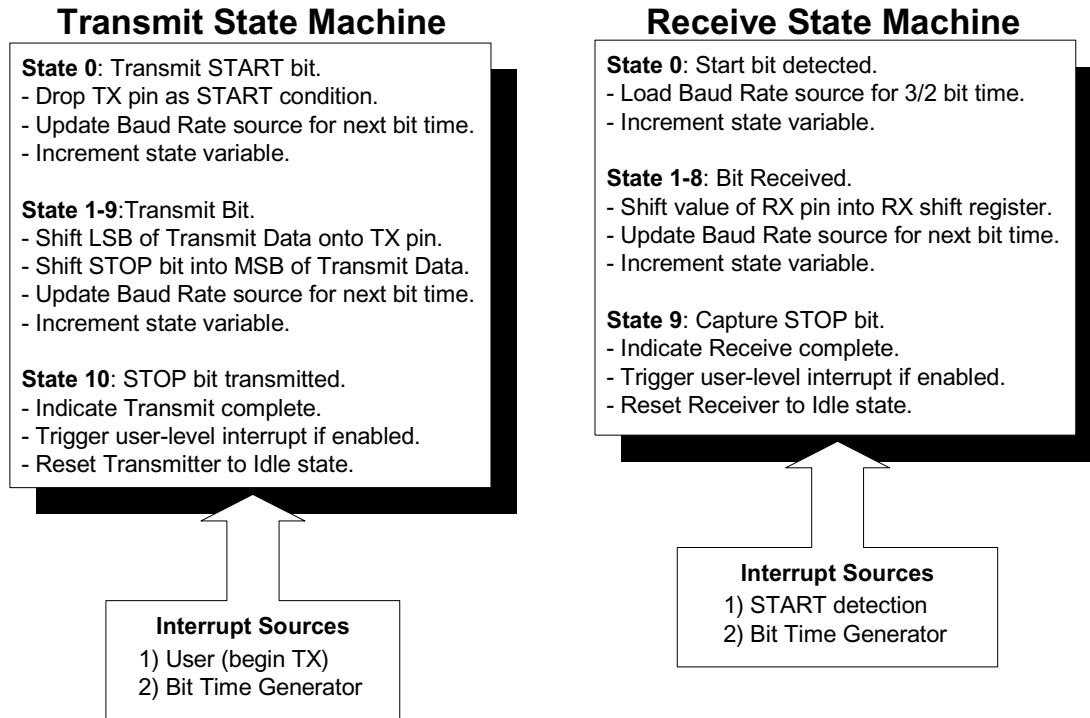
Transmit State Machine

State 0: Transmit START bit.
- Drop TX pin as START condition.
- Update Baud Rate source for next bit time.
- Increment state variable.

State 1-9:Transmit Bit.
- Shift LSB of Transmit Data onto TX pin.
- Shift STOP bit into MSB of Transmit Data.
- Update Baud Rate source for next bit time.
- Increment state variable.

State 10: STOP bit transmitted.
- Indicate Transmit complete.
- Trigger user-level interrupt if enabled.
- Reset Transmitter to Idle state.

Interrupt Sources
1) User (begin TX)
2) Bit Time Generator

Receive State Machine

State 0: Start bit detected.
- Load Baud Rate source for 3/2 bit time.
- Increment state variable.

State 1-8: Bit Received.
- Shift value of RX pin into RX shift register.
- Update Baud Rate source for next bit time.
- Increment state variable.

State 9: Capture STOP bit.
- Indicate Receive complete.
- Trigger user-level interrupt if enabled.
- Reset Receiver to Idle state.

Interrupt Sources
1) START detection
2) Bit Time Generator